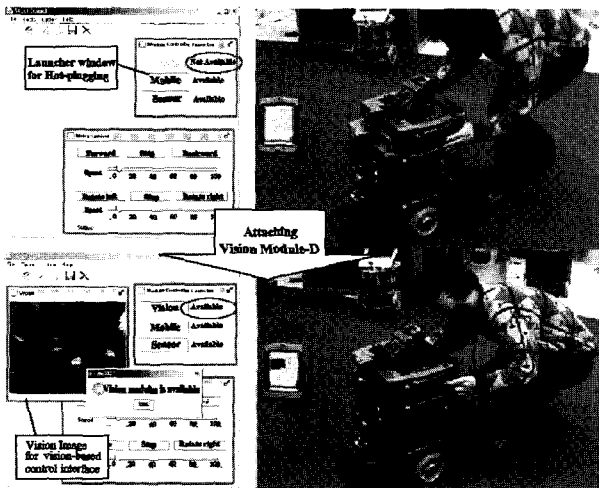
Launcher window for Hot-plugging

Not Available

Mobile Available

Sensor Available

Forward Stop Backward

Speed 0 20 40 60 80 100

Rotate left Stop Rotate right

Speed 0 20 40 60 80 100

Attaching Vision Module-D

Vision Available

Mobile Available

Sensor Available

Vision module is available

Stop Rotate right

Vision Images for vision-based control interface